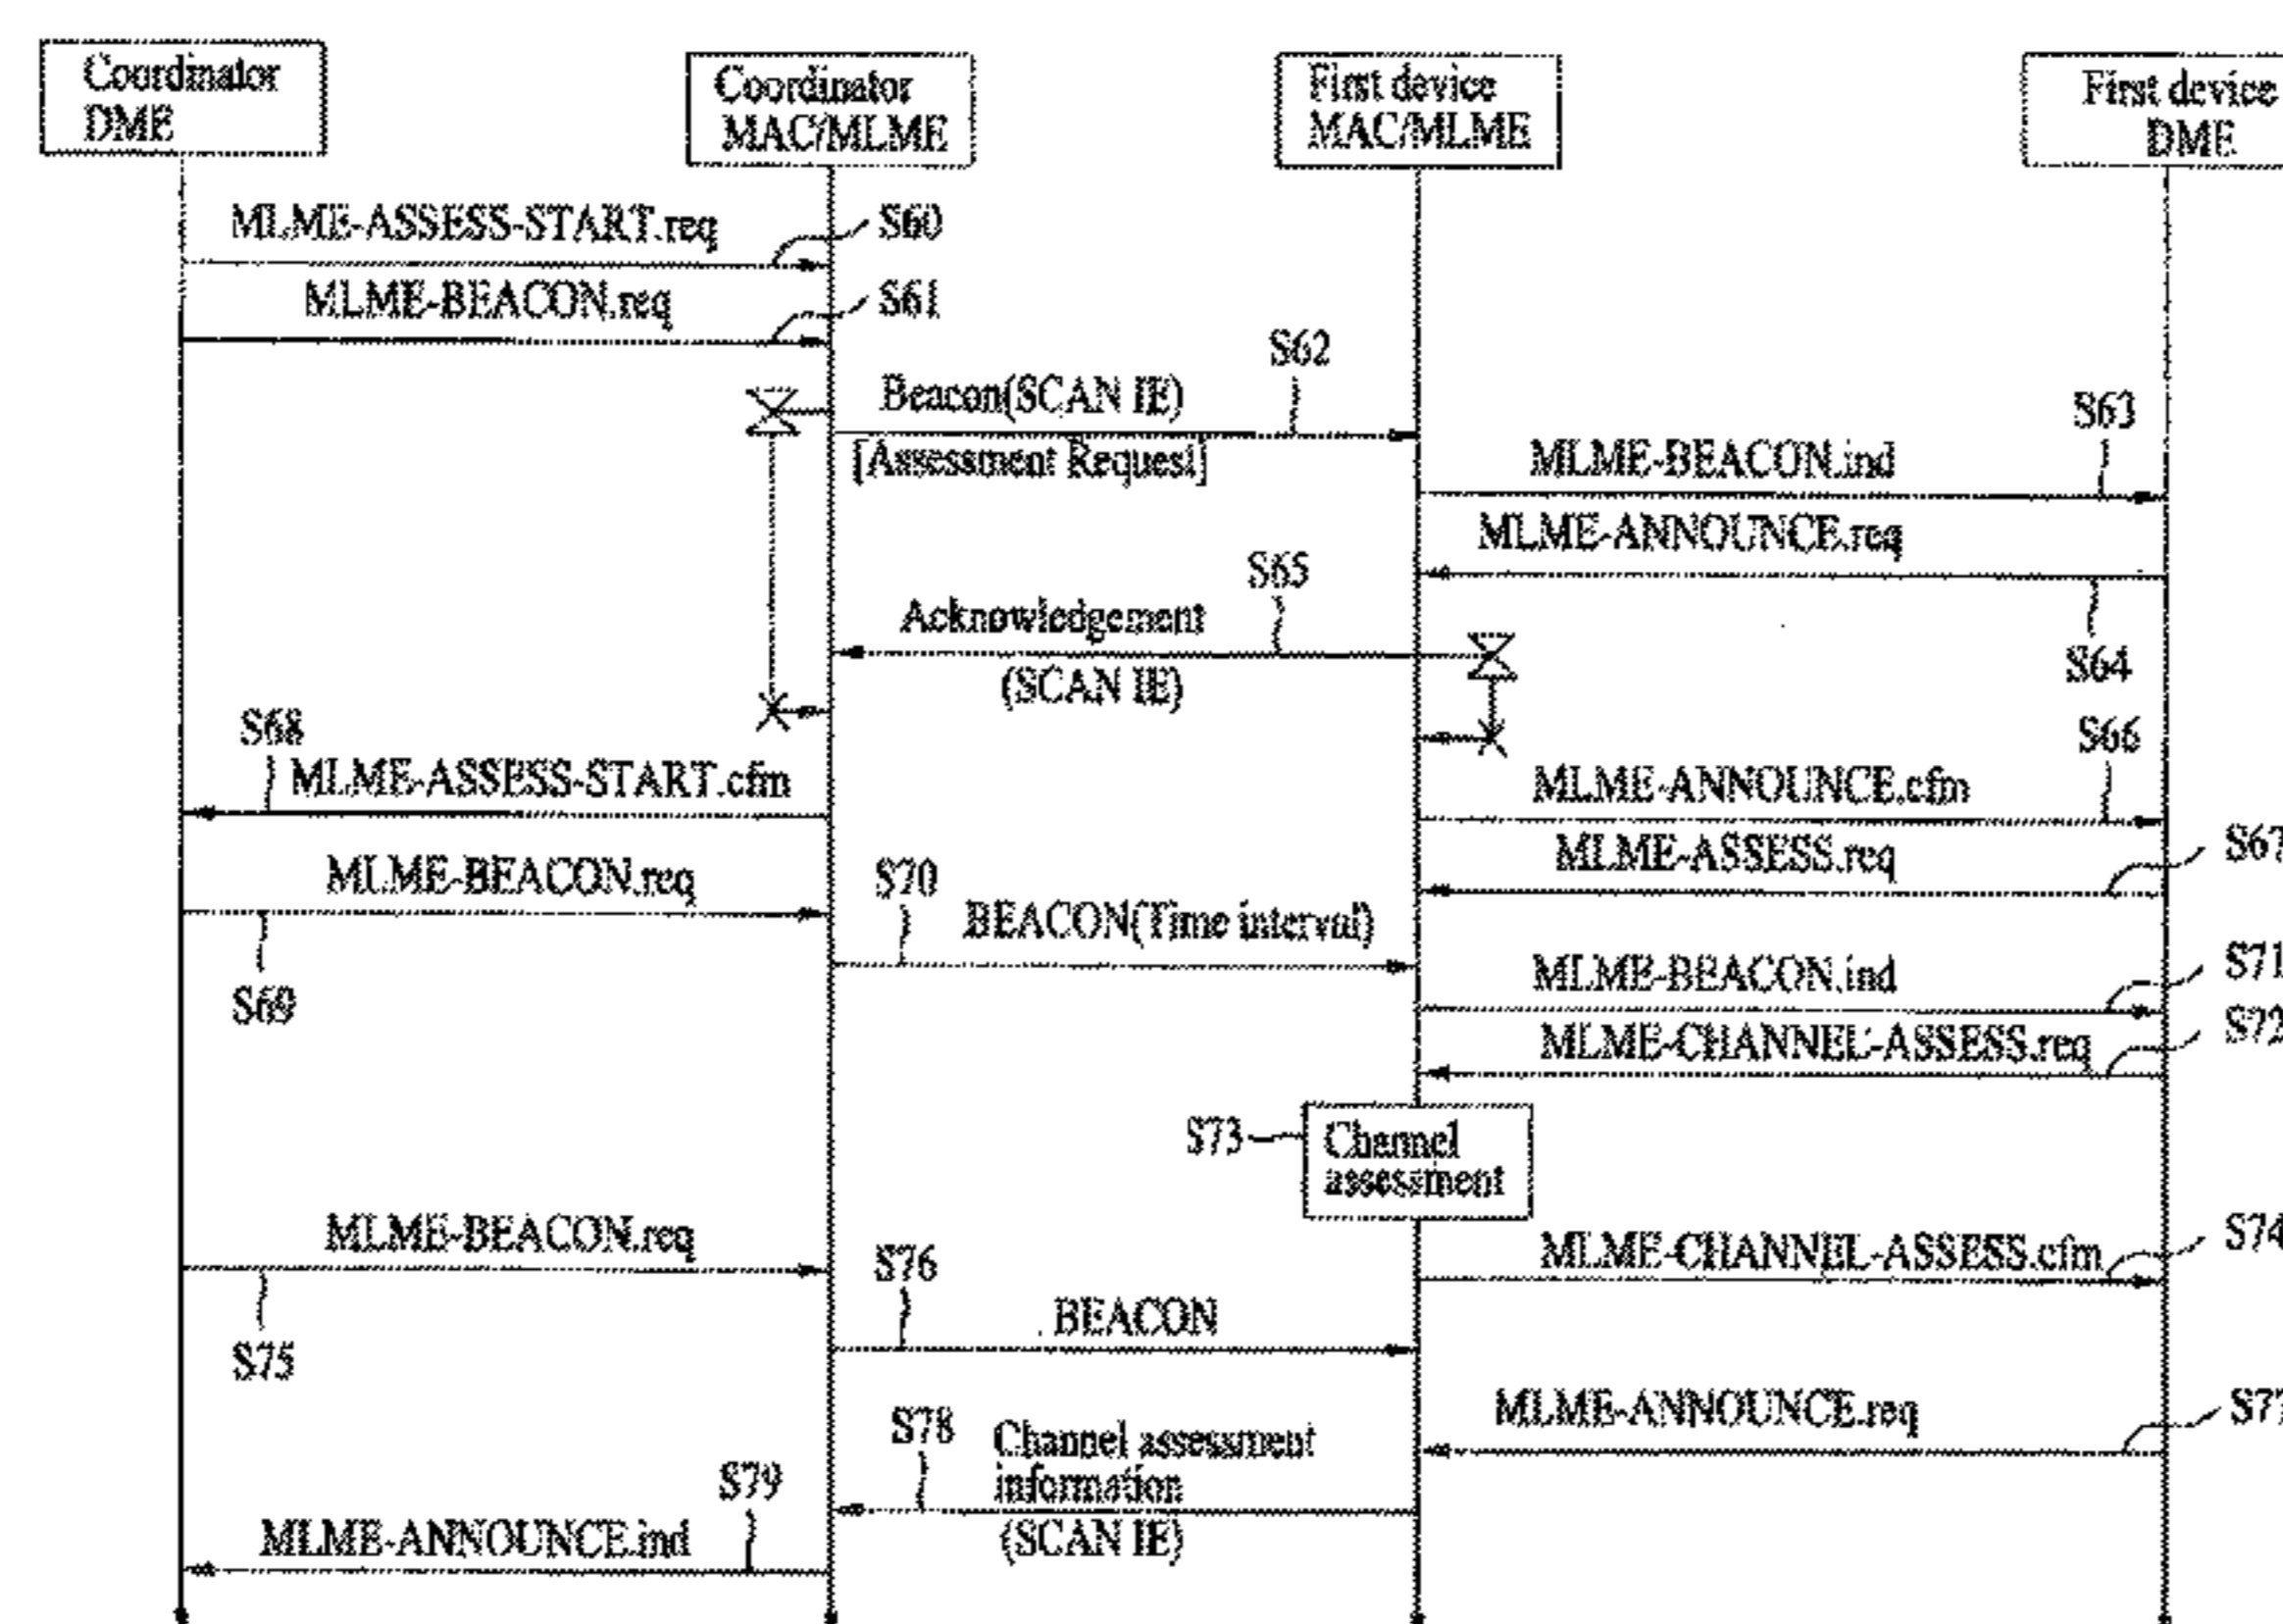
Coordinator DME

Coordinator MAC/MLME

First device MAC/MLME

First device DME

MLME-ASSESS-START.req

S60

MLME-BEACON.req

S61

S62

Beacon(SCAN IE)

[Assessment Request]

S63

MLME-BEACON.ind

MLME-ANNOUNCE.req

S65

Acknowledgement

(SCAN IE)

S64

S68

MLME-ASSESS-START.cfm

S66

MLME-ANNOUNCE.cfm

MLME-ASSESS.req

S67

MLME-BEACON.req

S70

BEACON(Time interval)

S69

MLME-BEACON.ind

S71

MLME-CHANNEL-ASSESS.req

S72

S73

Channel assessment

MLME-BEACON.req

MLME-CHANNEL-ASSESS.cfm

S74

S76

BEACON

S75

MLME-ANNOUNCE.req

S77

S78

Channel assessment information

(SCAN IE)

S79

MLME-ANNOUNCE.ind